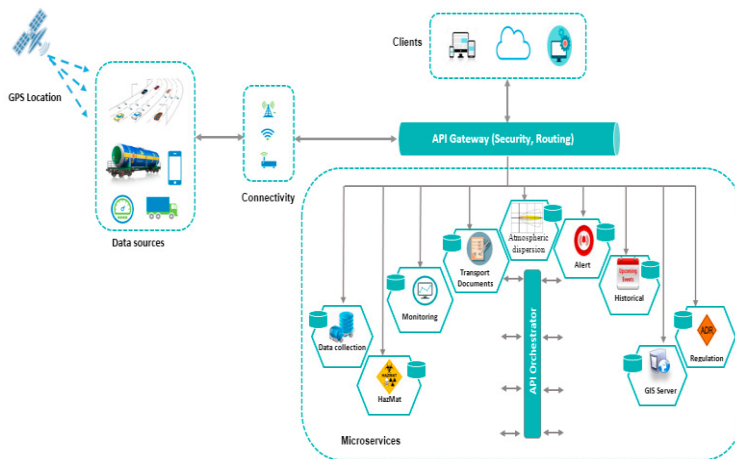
GPS Location

Data sources

Connectivity

Clients

API Gateway (Security, Routing)

Data collection

HazMat

Monitoring

Transport Documents

Atmospheric dispersion

API Orchestrator

Alert

Historical

GIS Server

ADR

Regulation

Microservices